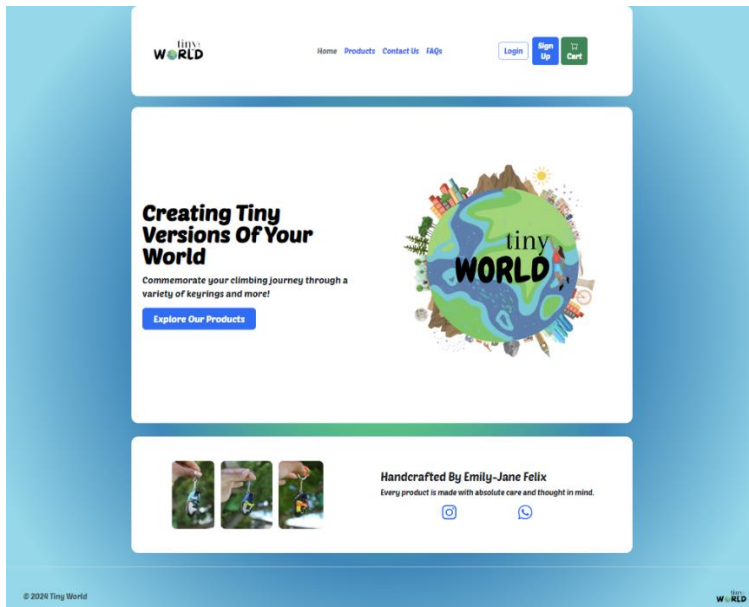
tiny WORLD

Home Products Contact Us FAQs

Login Sign Up Cart

Creating Tiny Versions Of Your World

Commemorate your climbing journey through a variety of keyrings and more!

Explore Our Products

tiny WORLD

Handcrafted By Emily-Jane Felix

Every product is made with absolute care and thought in mind.

© 2024 Tiny World

tiny WORLD